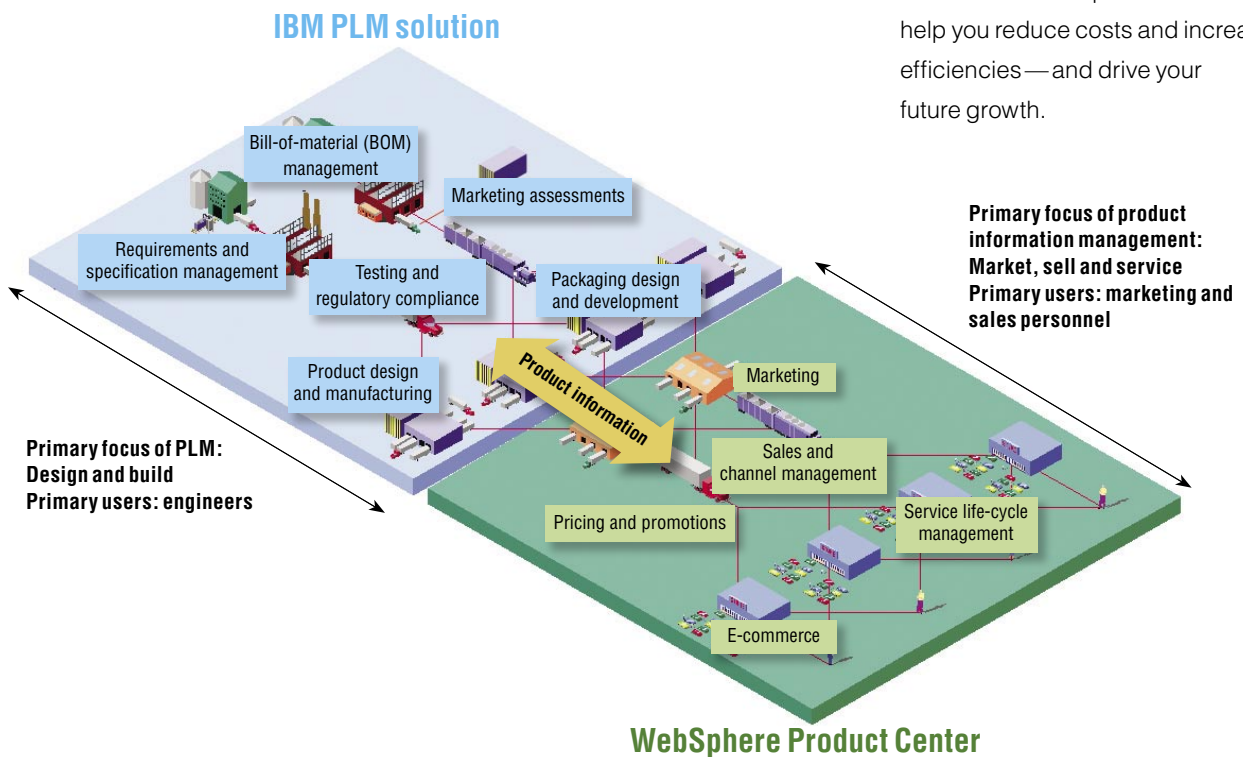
IBM PLM solution

help you reduce costs and increa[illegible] efficiencies — and drive your future growth.

Bill-of-material (BOM) management

Marketing assessments

Requirements and specification management

Testing and regulatory compliance

Packaging design and development

Primary focus of product information management: Market, sell and service
Primary users: marketing and sales personnel

Product design and manufacturing

Product information

Marketing

Primary focus of PLM: Design and build
Primary users: engineers

Sales and channel management

Pricing and promotions

Service life-cycle management

E-commerce

WebSphere Product Center